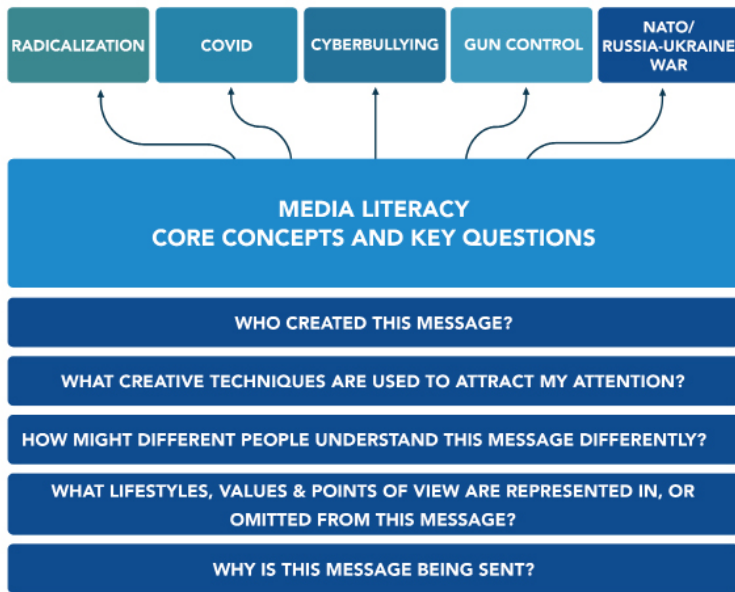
RADICALIZATION

COVID

CYBERBULLYING

GUN CONTROL

NATO/ RUSSIA-UKRAINE WAR

MEDIA LITERACY
CORE CONCEPTS AND KEY QUESTIONS

WHO CREATED THIS MESSAGE?

WHAT CREATIVE TECHNIQUES ARE USED TO ATTRACT MY ATTENTION?

HOW MIGHT DIFFERENT PEOPLE UNDERSTAND THIS MESSAGE DIFFERENTLY?

WHAT LIFESTYLES, VALUES & POINTS OF VIEW ARE REPRESENTED IN, OR OMITTED FROM THIS MESSAGE?

WHY IS THIS MESSAGE BEING SENT?